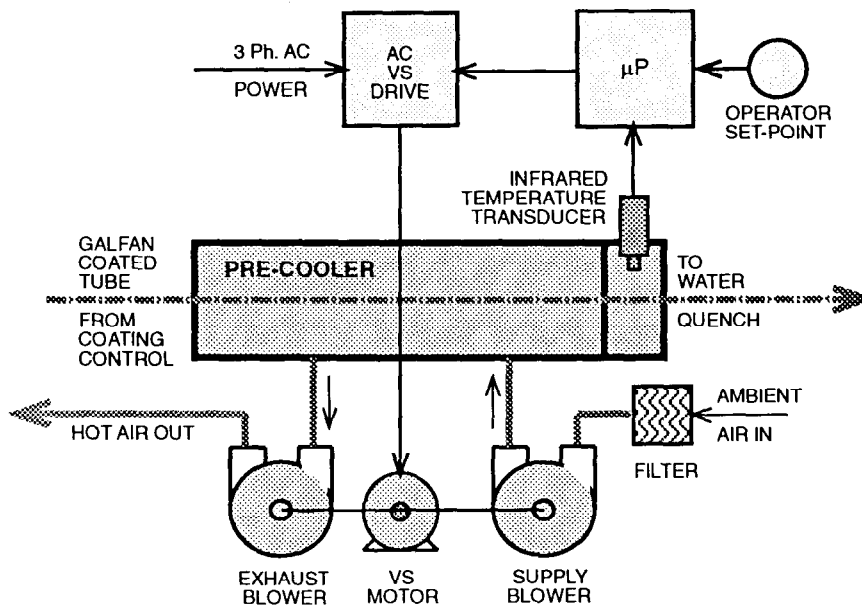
3 Ph. AC
POWER

AC
VS
DRIVE

$\mu$P

OPERATOR
SET-POINT

INFRARED
TEMPERATURE
TRANSDUCER

GALFAN
COATED
TUBE

PRE-COOLER

TO
WATER

FROM
COATING
CONTROL

QUENCH

HOT AIR OUT

AMBIENT
AIR IN

FILTER

EXHAUST
BLOWER

VS
MOTOR

SUPPLY
BLOWER